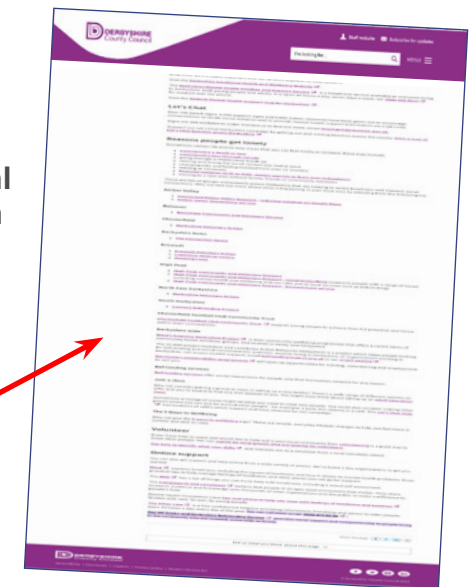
DERBYSHIRE County Council

Staff website

Subscribe for updates

I'm looking for...

MENU

Let's Chat

Reasons people get lonely

Amber Valley

Bolsover

Chesterfield

Derbyshire Dales

Erewash

High Peak

North East Derbyshire

South Derbyshire

Derbyshire wide

Befriending services

Volunteer

Mental support

Derbyshire County Council